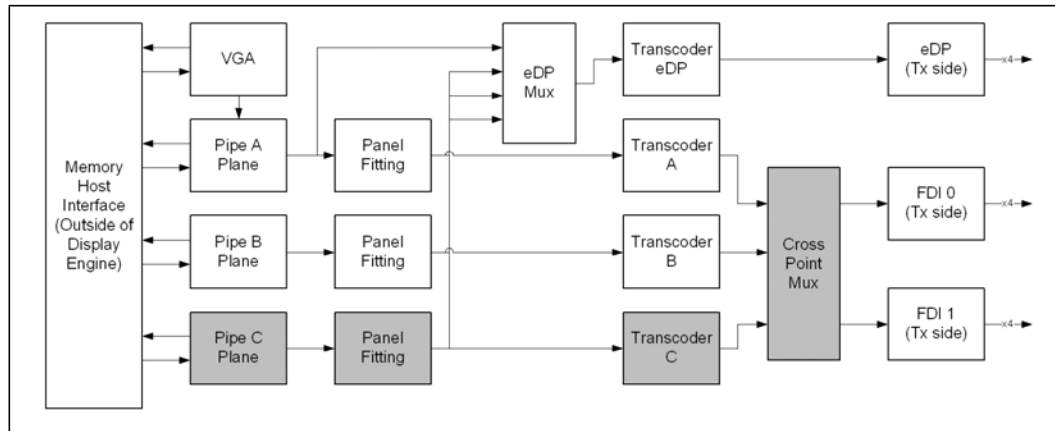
Memory Host Interface (Outside of Display Engine)

VGA

Pipe A Plane

Pipe B Plane

Pipe C Plane

Panel Fitting

Panel Fitting

Panel Fitting

eDP Mux

Transcoder eDP

Transcoder A

Transcoder B

Transcoder C

Cross Point Mux

eDP (Tx side)

x4

FDI 0 (Tx side)

x4

FDI 1 (Tx side)

x4